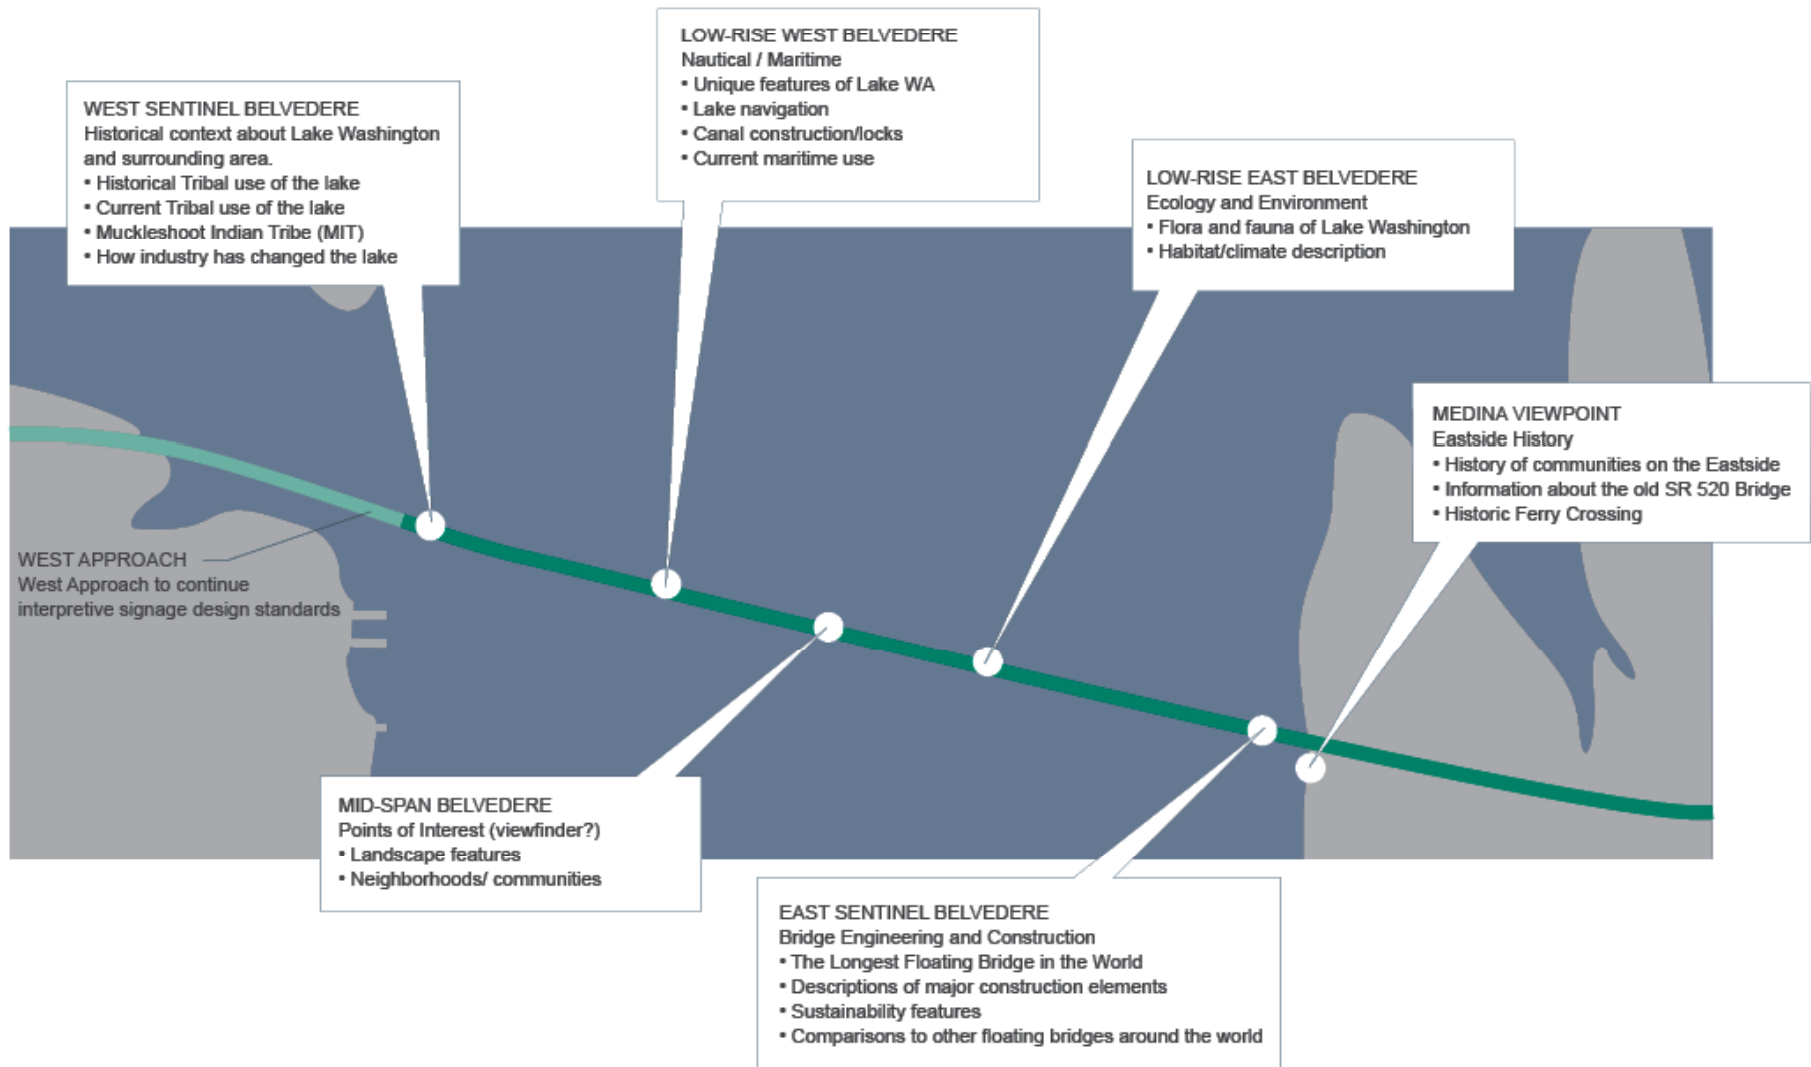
WEST SENTINEL BELVEDERE
Historical context about Lake Washington and surrounding area.
• Historical Tribal use of the lake
• Current Tribal use of the lake
• Muckleshoot Indian Tribe (MIT)
• How industry has changed the lake

LOW-RISE WEST BELVEDERE
Nautical / Maritime
• Unique features of Lake WA
• Lake navigation
• Canal construction/locks
• Current maritime use

LOW-RISE EAST BELVEDERE
Ecology and Environment
• Flora and fauna of Lake Washington
• Habitat/climate description

MEDINA VIEWPOINT
Eastside History
• History of communities on the Eastside
• Information about the old SR 520 Bridge
• Historic Ferry Crossing

WEST APPROACH
West Approach to continue interpretive signage design standards

MID-SPAN BELVEDERE
Points of Interest (viewfinder?)
• Landscape features
• Neighborhoods/ communities

EAST SENTINEL BELVEDERE
Bridge Engineering and Construction
• The Longest Floating Bridge in the World
• Descriptions of major construction elements
• Sustainability features
• Comparisons to other floating bridges around the world